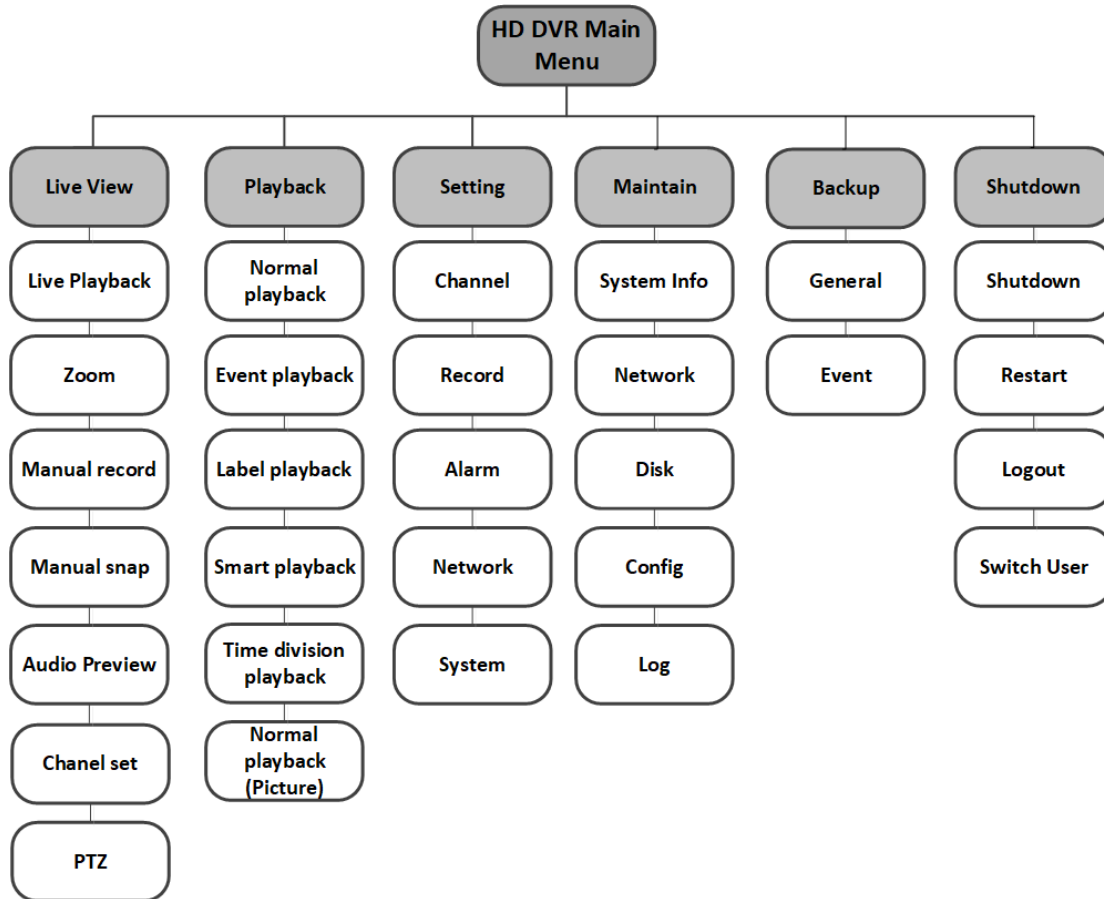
HD DVR Main Menu

Live View
Live Playback
Zoom
Manual record
Manual snap
Audio Preview
Chanel set
PTZ

Playback
Normal playback
Event playback
Label playback
Smart playback
Time division playback
Normal playback (Picture)

Setting
Channel
Record
Alarm
Network
System

Maintain
System Info
Network
Disk
Config
Log

Backup
General
Event

Shutdown
Shutdown
Restart
Logout
Switch User